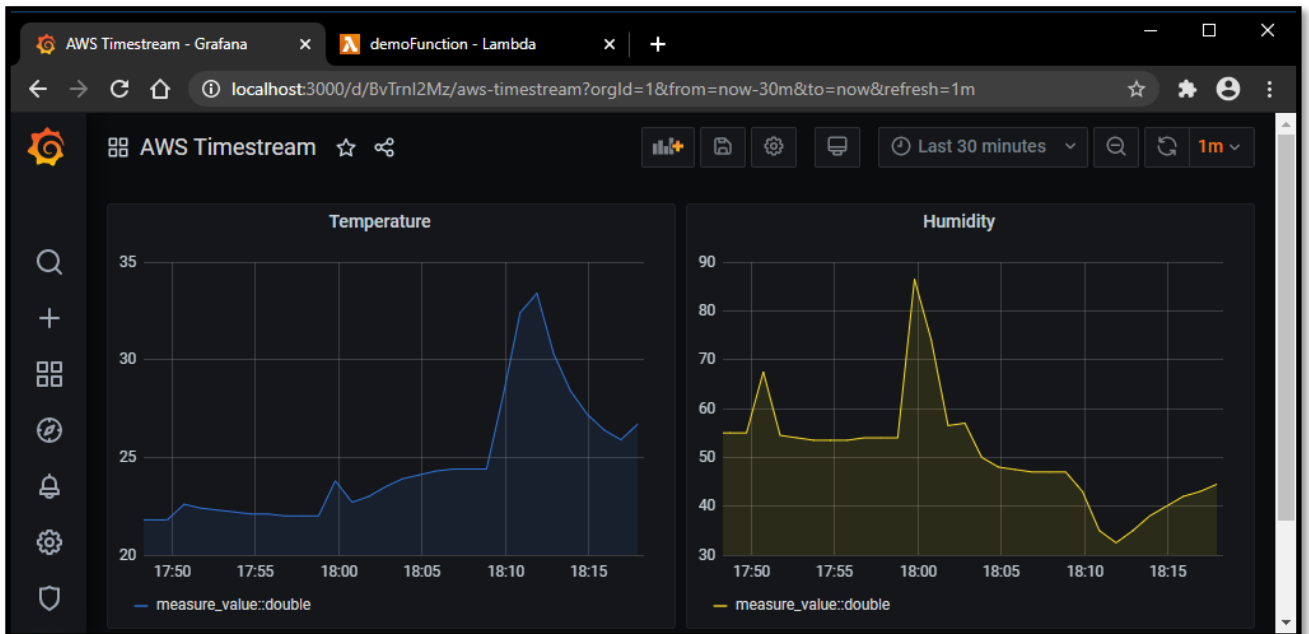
AWS Timestream - Grafana
demoFunction - Lambda
localhost:3000/d/BvTrnl2Mz/aws-timestream?orgId=1&from=now-30m&to=now&refresh=1m

AWS Timestream

Last 30 minutes
1m

Temperature
35
30
25
20
17:50 17:55 18:00 18:05 18:10 18:15
measure_value::double

Humidity
90
80
70
60
50
40
30
17:50 17:55 18:00 18:05 18:10 18:15
measure_value::double